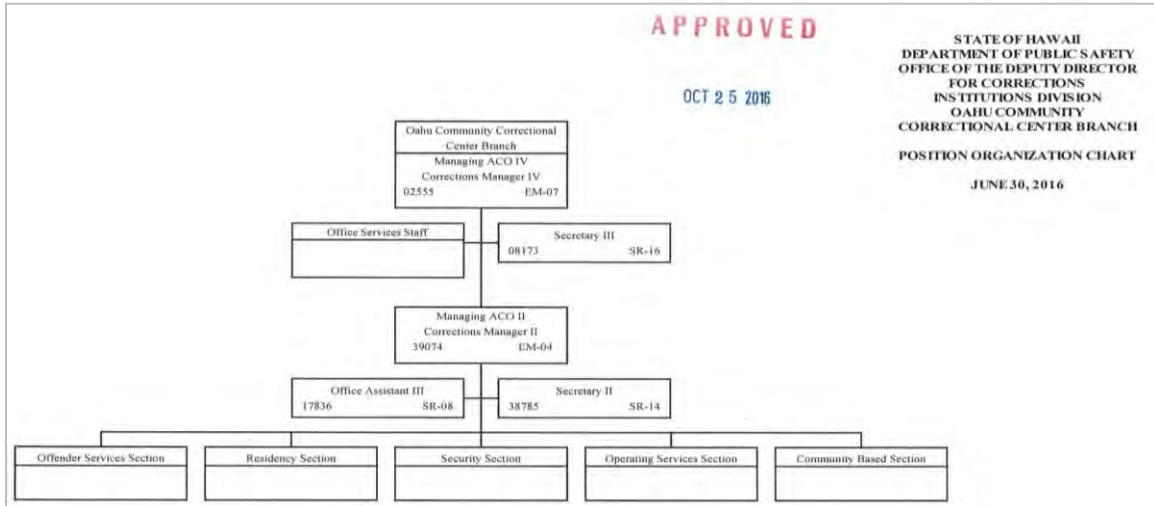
APPROVED

OCT 25 2016

STATE OF HAWAII
DEPARTMENT OF PUBLIC SAFETY
OFFICE OF THE DEPUTY DIRECTOR
FOR CORRECTIONS
INSTITUTIONS DIVISION
OAHU COMMUNITY
CORRECTIONAL CENTER BRANCH

POSITION ORGANIZATION CHART

JUNE 30, 2016

Oahu Community Correctional Center Branch
Managing ACO IV
Corrections Manager IV
02555 EM-07

Office Services Staff

Secretary III
08173 SR-16

Managing ACO II
Corrections Manager II
39074 EM-04

Office Assistant III
17836 SR-08

Secretary II
38785 SR-14

Offender Services Section

Residency Section

Security Section

Operating Services Section

Community Based Section